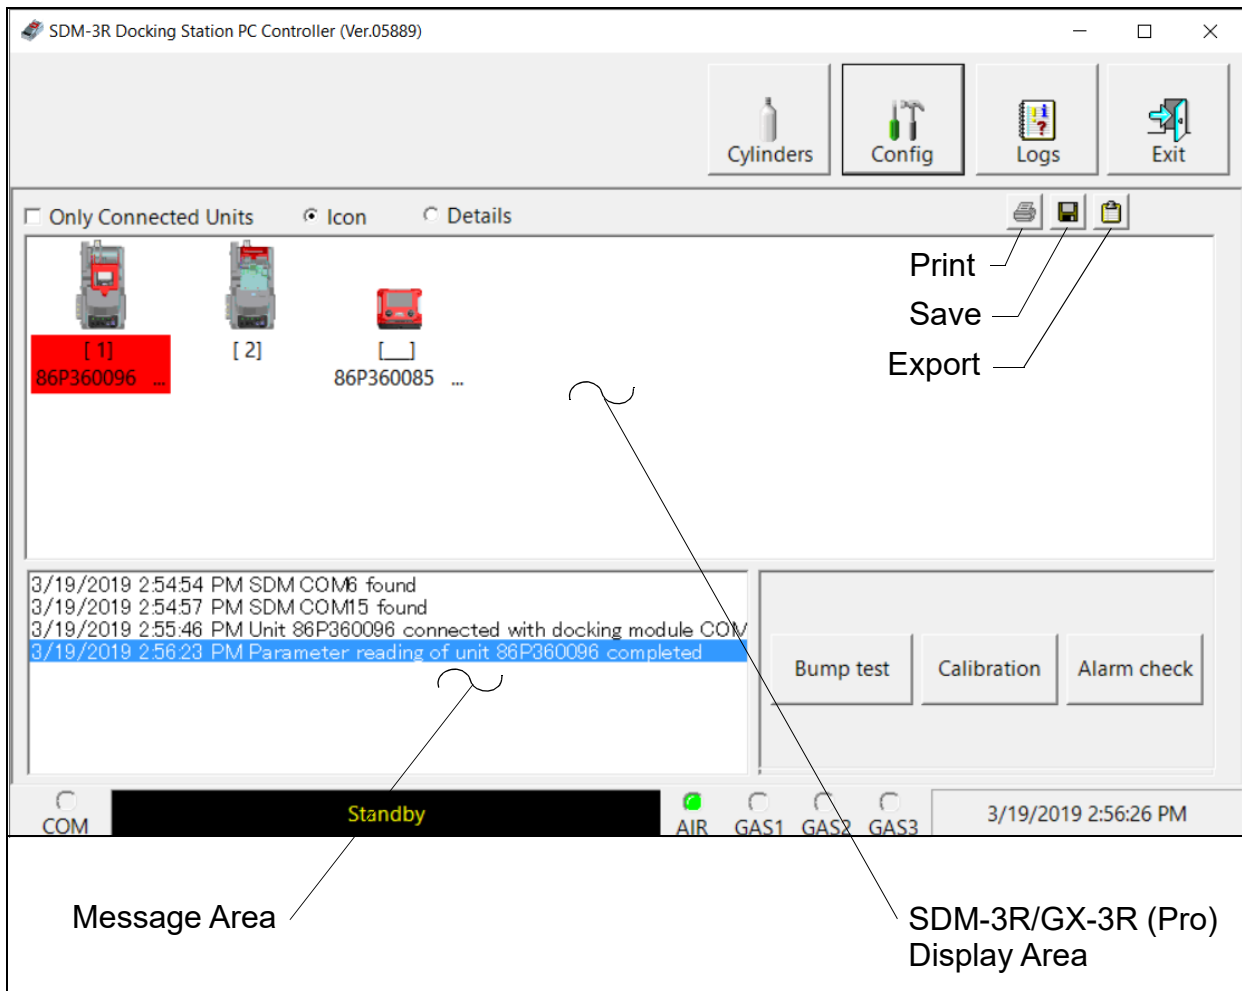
SDM-3R Docking Station PC Controller (Ver.05889)

Cylinders
Config
Logs
Exit

Only Connected Units
Icon
Details

Print
Save
Export

[ 1]
86P360096 ...
[ 2]
[__]
86P360085 ...

3/19/2019 2:54:54 PM SDM COM6 found
3/19/2019 2:54:57 PM SDM COM15 found
3/19/2019 2:55:46 PM Unit 86P360096 connected with docking module COM
3/19/2019 2:56:23 PM Parameter reading of unit 86P360096 completed

Bump test
Calibration
Alarm check

COM
Standby
AIR
GAS1
GAS2
GAS3
3/19/2019 2:56:26 PM

Message Area
SDM-3R/GX-3R (Pro) Display Area